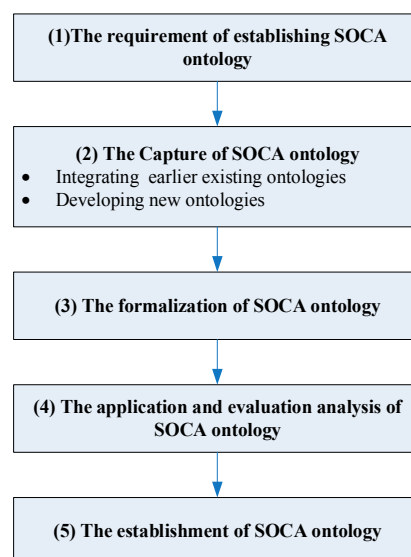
(1)The requirement of establishing SOCA ontology

(2) The Capture of SOCA ontology
- Integrating earlier existing ontologies
- Developing new ontologies

(3) The formalization of SOCA ontology

(4) The application and evaluation analysis of SOCA ontology

(5) The establishment of SOCA ontology